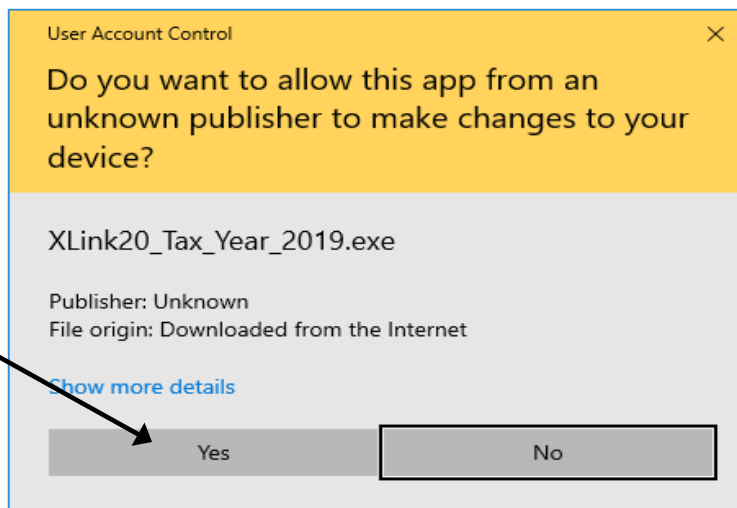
User Account Control

×

Do you want to allow this app from an unknown publisher to make changes to your device?

XLink20_Tax_Year_2019.exe

Publisher: Unknown
File origin: Downloaded from the Internet

Show more details

Yes

No